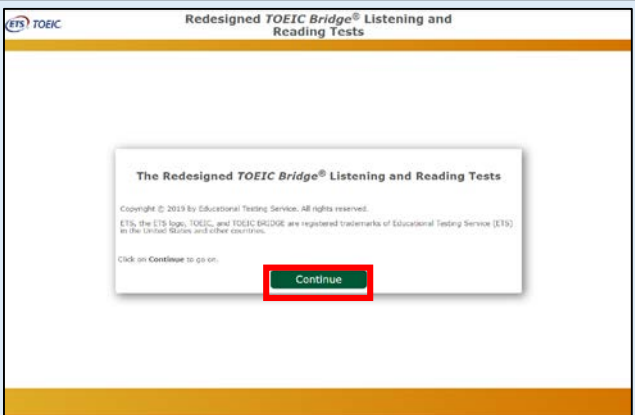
ETS TOEIC

Redesigned TOEIC Bridge® Listening and Reading Tests

The Redesigned TOEIC Bridge® Listening and Reading Tests

Copyright © 2019 by Educational Testing Service. All rights reserved.

ETS, the ETS logo, TOEIC, and TOEIC BRIDGE are registered trademarks of Educational Testing Service (ETS) in the United States and other countries.

Click on Continue to go on.

Continue